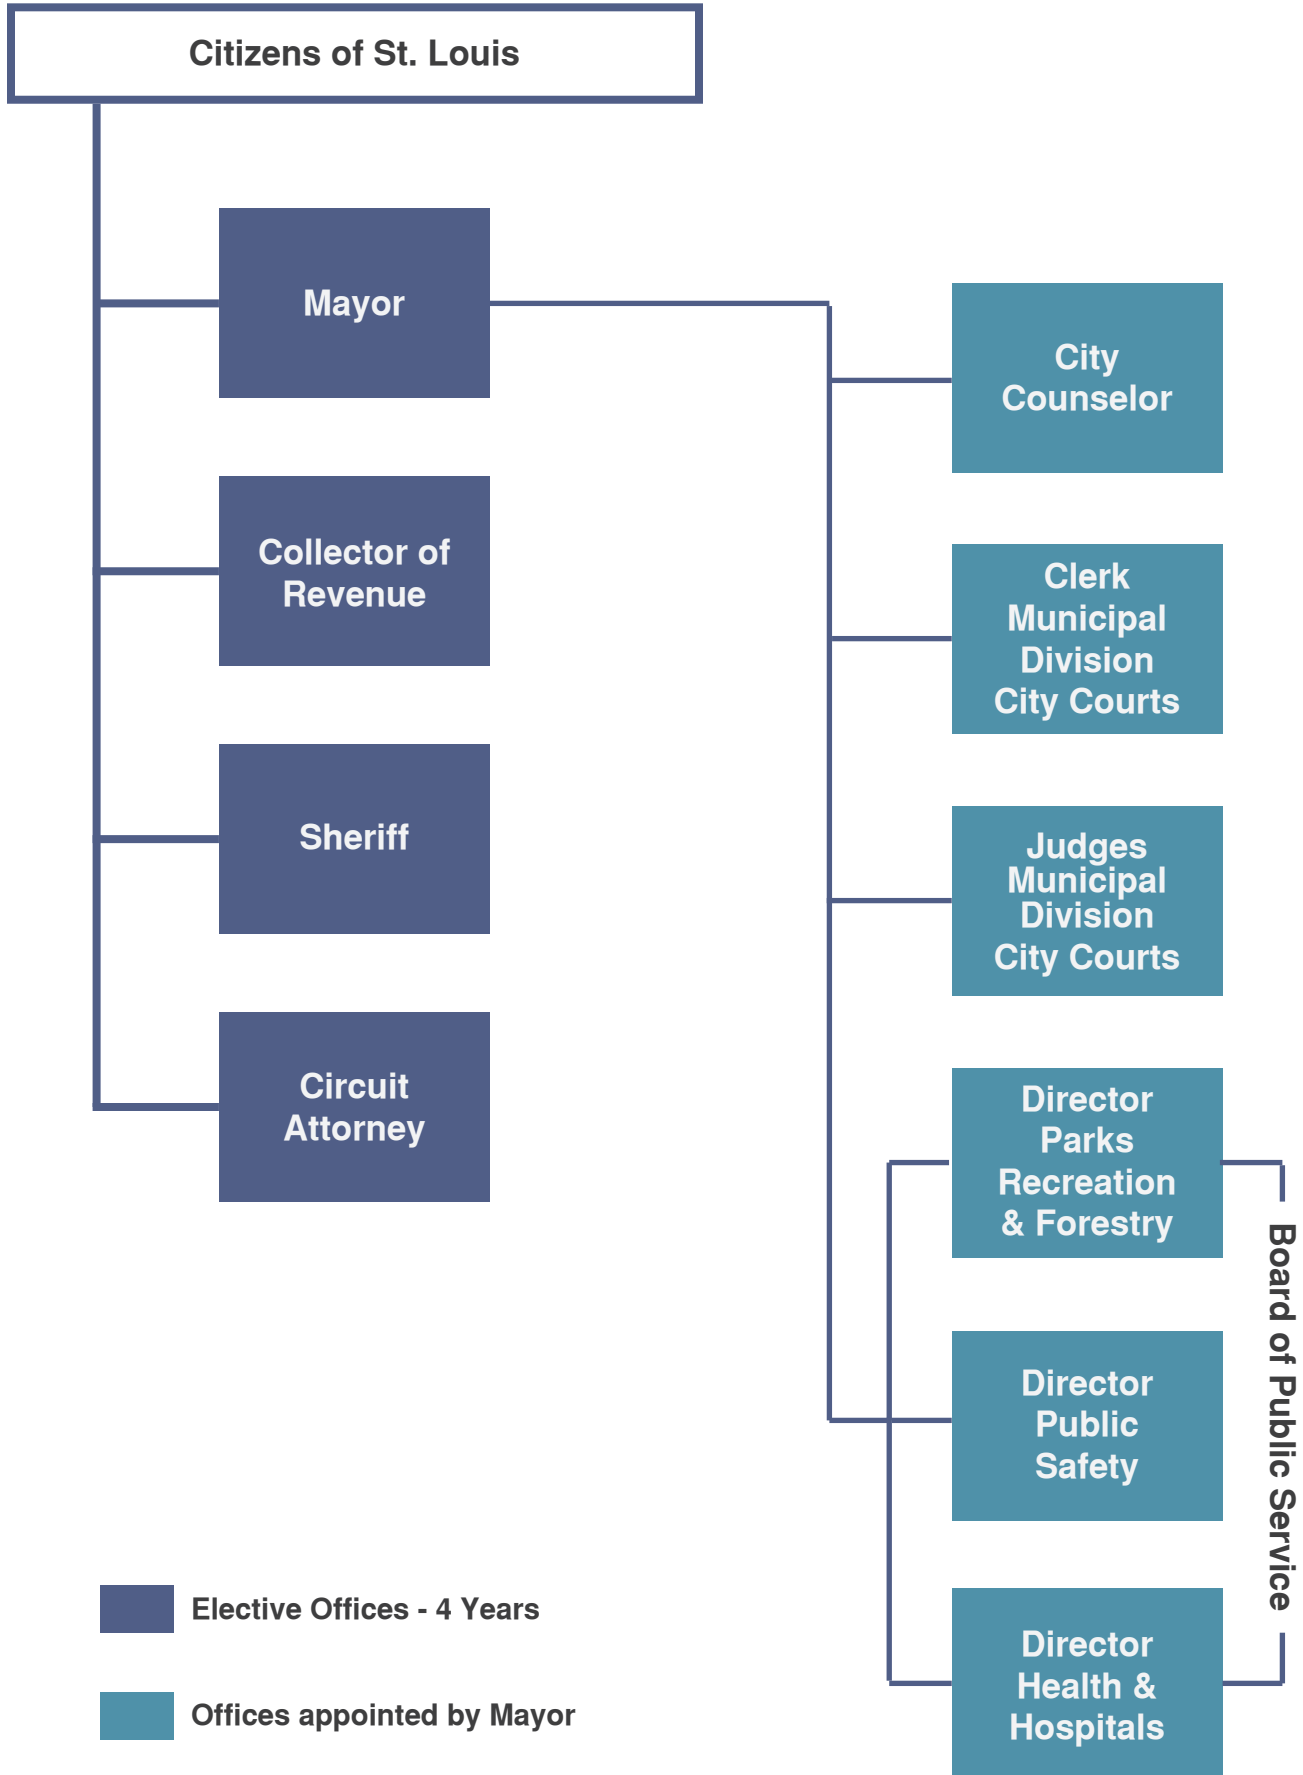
Citizens of St. Louis

Mayor

Collector of Revenue

Sheriff

Circuit Attorney

City Counselor

Clerk Municipal Division City Courts

Judges Municipal Division City Courts

Director Parks Recreation & Forestry

Director Public Safety

Director Health & Hospitals

Board of Public Service

Elective Offices - 4 Years

Offices appointed by Mayor